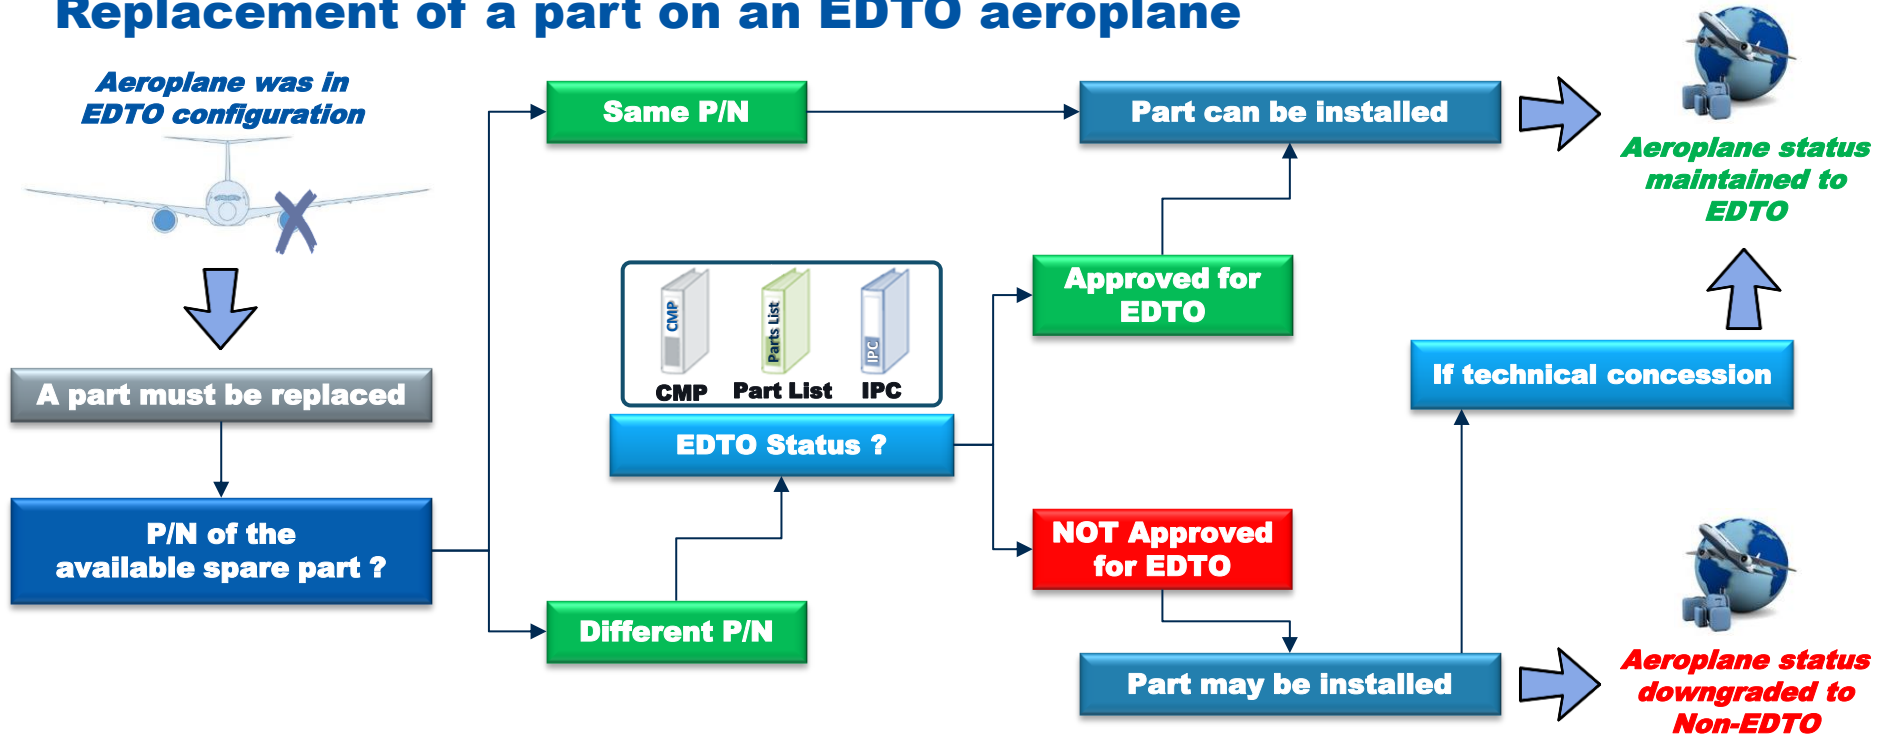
Replacement of a part on an EDTO aeroplane

Aeroplane was in EDTO configuration

A part must be replaced

P/N of the available spare part ?

Same P/N

Different P/N

CMP

Parts List

IPC

CMP Part List IPC

EDTO Status ?

Part can be installed

Approved for EDTO

NOT Approved for EDTO

Part may be installed

If technical concession

Aeroplane status maintained to EDTO

Aeroplane status downgraded to Non-EDTO